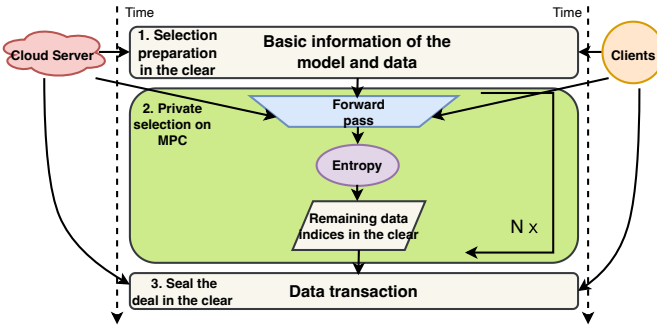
Time

Time

Cloud Server

Clients

1. Selection preparation in the clear

Basic information of the model and data

2. Private selection on MPC

Forward pass

Entropy

Remaining data indices in the clear

N x

3. Seal the deal in the clear

Data transaction